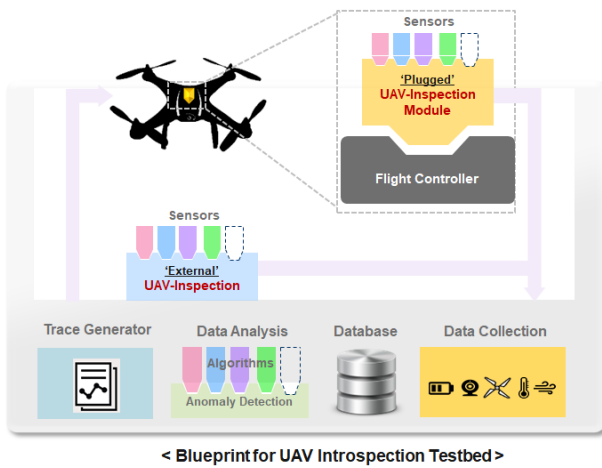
Sensors

'Plugged'
UAV-Inspection
Module

Flight Controller

Sensors

'External'
UAV-Inspection

Trace Generator

Data Analysis

Algorithms

Anomaly Detection

Database

Data Collection

< Blueprint for UAV Introspection Testbed >